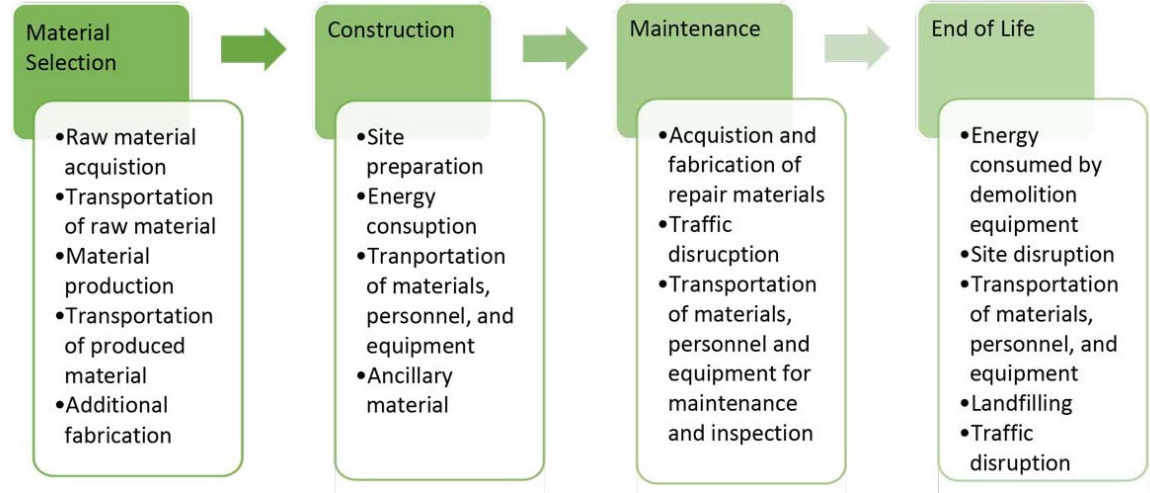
Material Selection

•Raw material acquistion
•Transportation of raw material
•Material production
•Transportation of produced material
•Additional fabrication

Construction

•Site preparation
•Energy consuption
•Tranportation of materials, personnel, and equipment
•Ancillary material

Maintenance

•Acquistion and fabrication of repair materials
•Traffic disrucption
•Transportation of materials, personnel and equipment for maintenance and inspection

End of Life

•Energy consumed by demolition equipment
•Site disruption
•Transportation of materials, personnel, and equipment
•Landfilling
•Traffic disruption